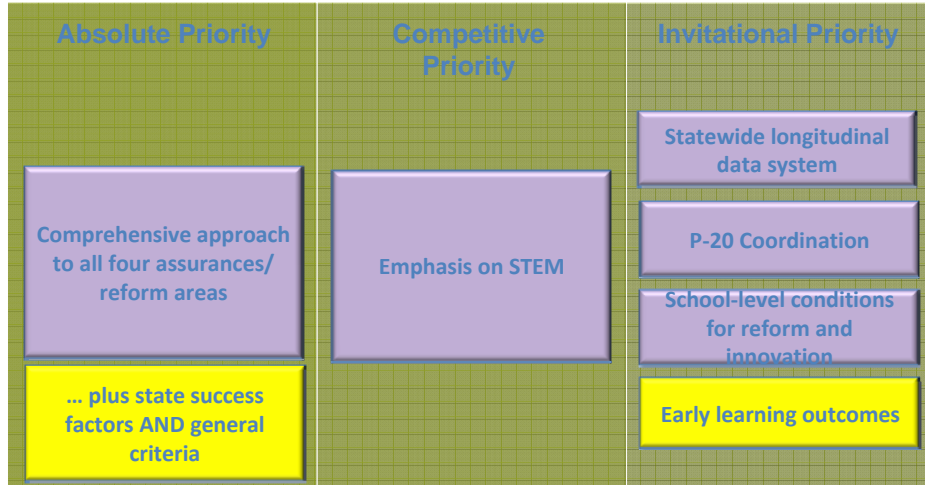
Absolute Priority

Comprehensive approach to all four assurances/ reform areas

… plus state success factors AND general criteria

Competitive Priority

Emphasis on STEM

Invitational Priority

Statewide longitudinal data system

P-20 Coordination

School-level conditions for reform and innovation

Early learning outcomes